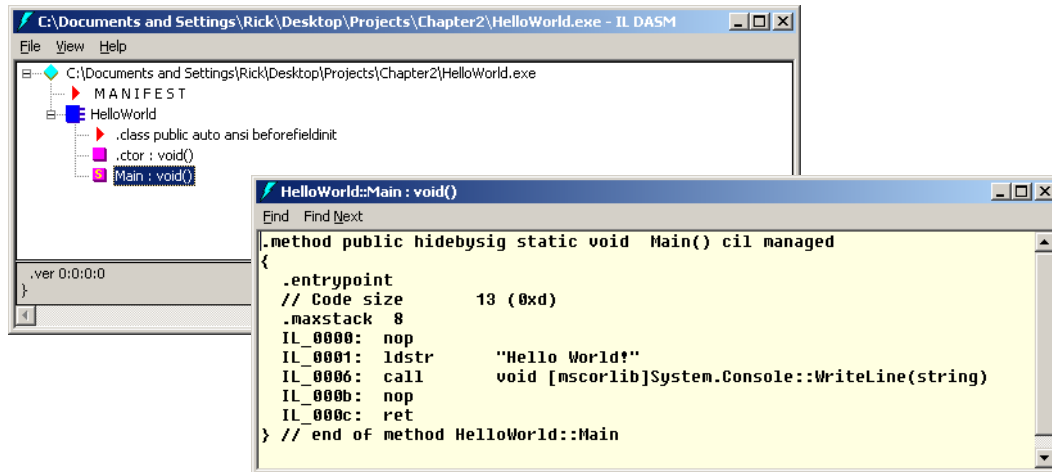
C:\Documents and Settings\Rick\Desktop\Projects\Chapter2\HelloWorld.exe - IL DASM

File View Help

C:\Documents and Settings\Rick\Desktop\Projects\Chapter2\HelloWorld.exe
MANIFEST
HelloWorld
.class public auto ansi beforefieldinit
.ctor : void()
Main : void()

.ver 0:0:0:0
}

HelloWorld::Main : void()

Find Find Next

.method public hidebysig static void Main() cil managed
{
  .entrypoint
  // Code size 13 (0xd)
  .maxstack 8
  IL_0000: nop
  IL_0001: ldstr "Hello World!"
  IL_0006: call void [mscorlib]System.Console::WriteLine(string)
  IL_000b: nop
  IL_000c: ret
} // end of method HelloWorld::Main